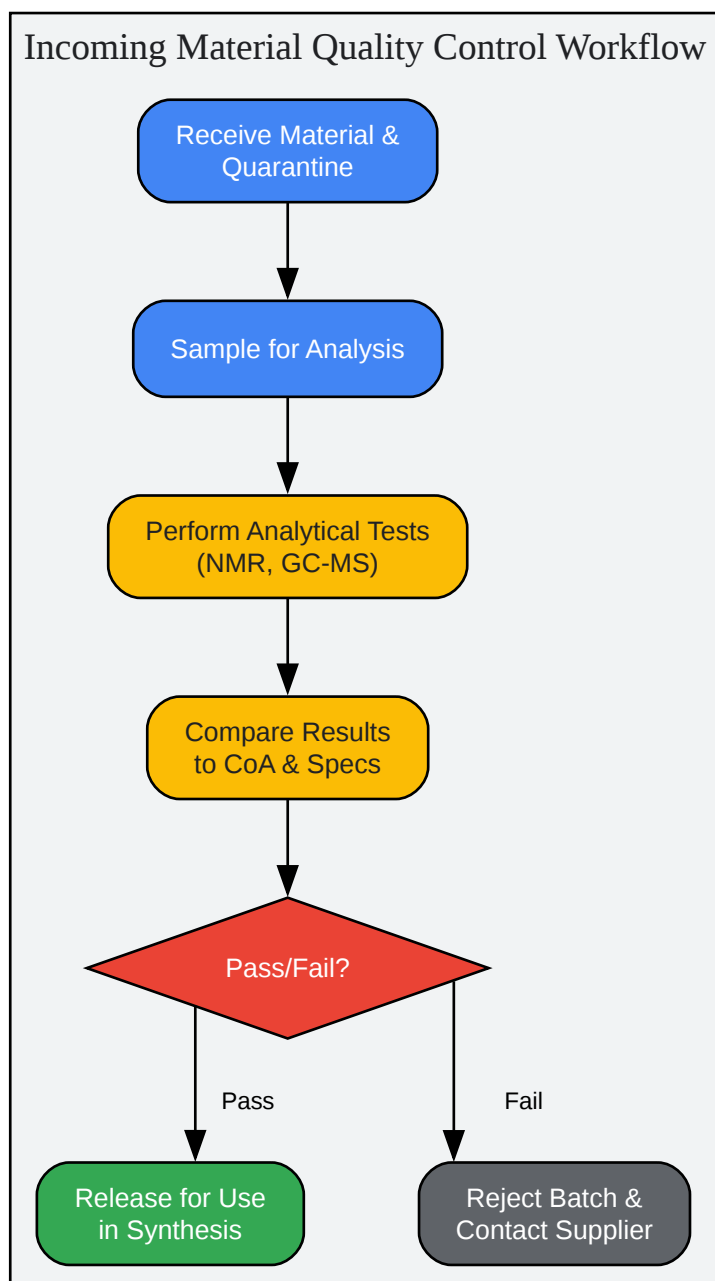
Incoming Material Quality Control Workflow

Receive Material & Quarantine

Sample for Analysis

Perform Analytical Tests (NMR, GC-MS)

Compare Results to CoA & Specs

Pass/Fail?

Pass

Fail

Release for Use in Synthesis

Reject Batch & Contact Supplier